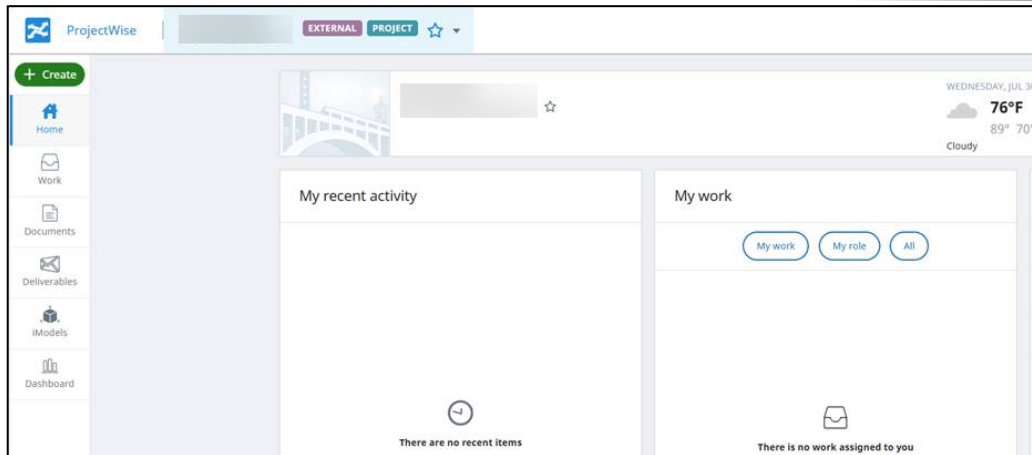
ProjectWise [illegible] EXTERNAL PROJECT

+ Create

Home

Work

Documents

Deliverables

iModels

Dashboard

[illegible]

WEDNESDAY, JUL 3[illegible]

76°F

89° 70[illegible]

Cloudy

My recent activity

There are no recent items

My work

My work

My role

All

There is no work assigned to you